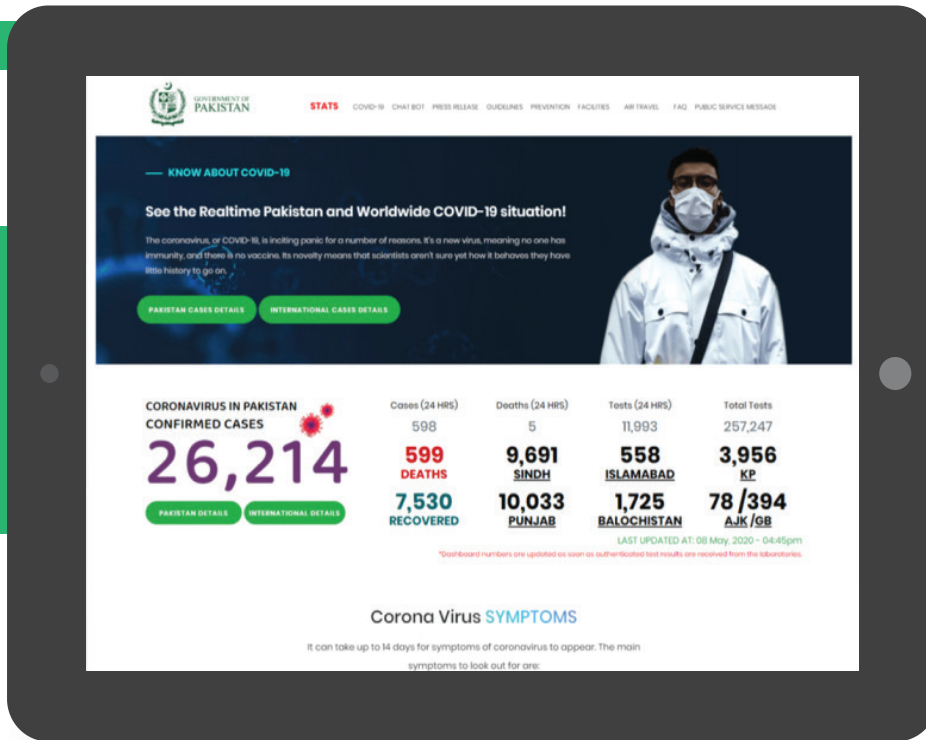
GOVERNMENT OF PAKISTAN

STATS COVID-19 CHAT BOT PRESS RELEASE GUIDELINES PREVENTION FACILITIES AIR TRAVEL FAQ PUBLIC SERVICE MESSAGE

— KNOW ABOUT COVID-19

See the Realtime Pakistan and Worldwide COVID-19 situation!

The coronavirus, or COVID-19, is inciting panic for a number of reasons. It's a new virus, meaning no one has immunity, and there is no vaccine. Its novelty means that scientists aren't sure yet how it behaves they have little history to go on.

PAKISTAN CASES DETAILS INTERNATIONAL CASES DETAILS

CORONAVIRUS IN PAKISTAN CONFIRMED CASES

26,214

PAKISTAN DETAILS INTERNATIONAL DETAILS

| Cases (24 HRS) | Deaths (24 HRS) | Tests (24 HRS) | Total Tests |
|---|---|---|---|
| 598 | 5 | 11,993 | 257,247 |
| 599 DEATHS | 9,691 SINDH | 558 ISLAMABAD | 3,956 KP |
| 7,530 RECOVERED | 10,033 PUNJAB | 1,725 BALOCHISTAN | 78 /394 AJK /GB |

LAST UPDATED AT: 08 May, 2020 - 04:45pm

*Dashboard numbers are updated as soon as authenticated test results are received from the laboratories.

Corona Virus SYMPTOMS

It can take up to 14 days for symptoms of coronavirus to appear. The main symptoms to look out for are: